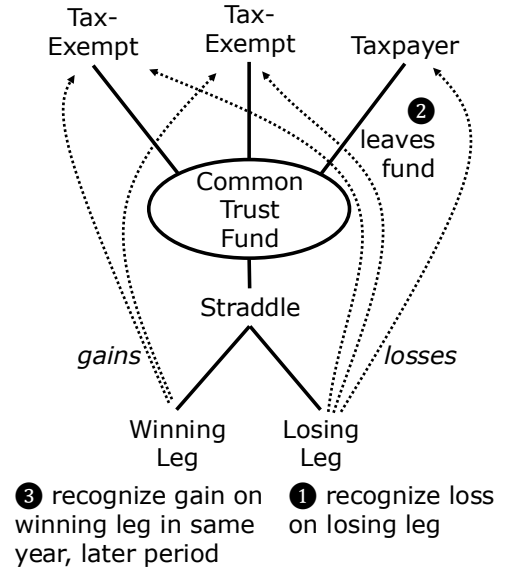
Tax-Exempt

Tax-Exempt

Taxpayer

❷ leaves fund

Common Trust Fund

Straddle

gains

losses

Winning Leg

Losing Leg

❸ recognize gain on winning leg in same year, later period

❶ recognize loss on losing leg